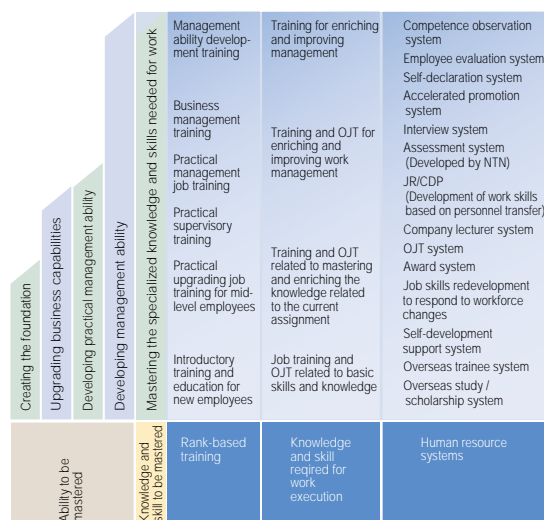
Creating the foundation

Upgrading business capabilities

Developing practical management ability

Developing management ability

Mastering the specialized knowledge and skills needed for work

Management ability development training

Business management training

Practical management job training

Practical supervisory training

Practical upgrading job training for mid-level employees

Introductory training and education for new employees

Training for enriching and improving management

Training and OJT for enriching and improving work management

Training and OJT related to mastering and enriching the knowledge related to the current assignment

Job training and OJT related to basic skills and knowledge

Competence observation system

Employee evaluation system

Self-declaration system

Accelerated promotion system

Interview system

Assessment system (Developed by NTN)

JR/CDP (Development of work skills based on personnel transfer)

Company lecturer system

OJT system

Award system

Job skills redevelopment to respond to workforce changes

Self-development support system

Overseas trainee system

Overseas study / scholarship system

Ability to be mastered

Knowledge and skill to be mastered

Rank-based training

Knowledge and skill reqired for work execution

Human resource systems